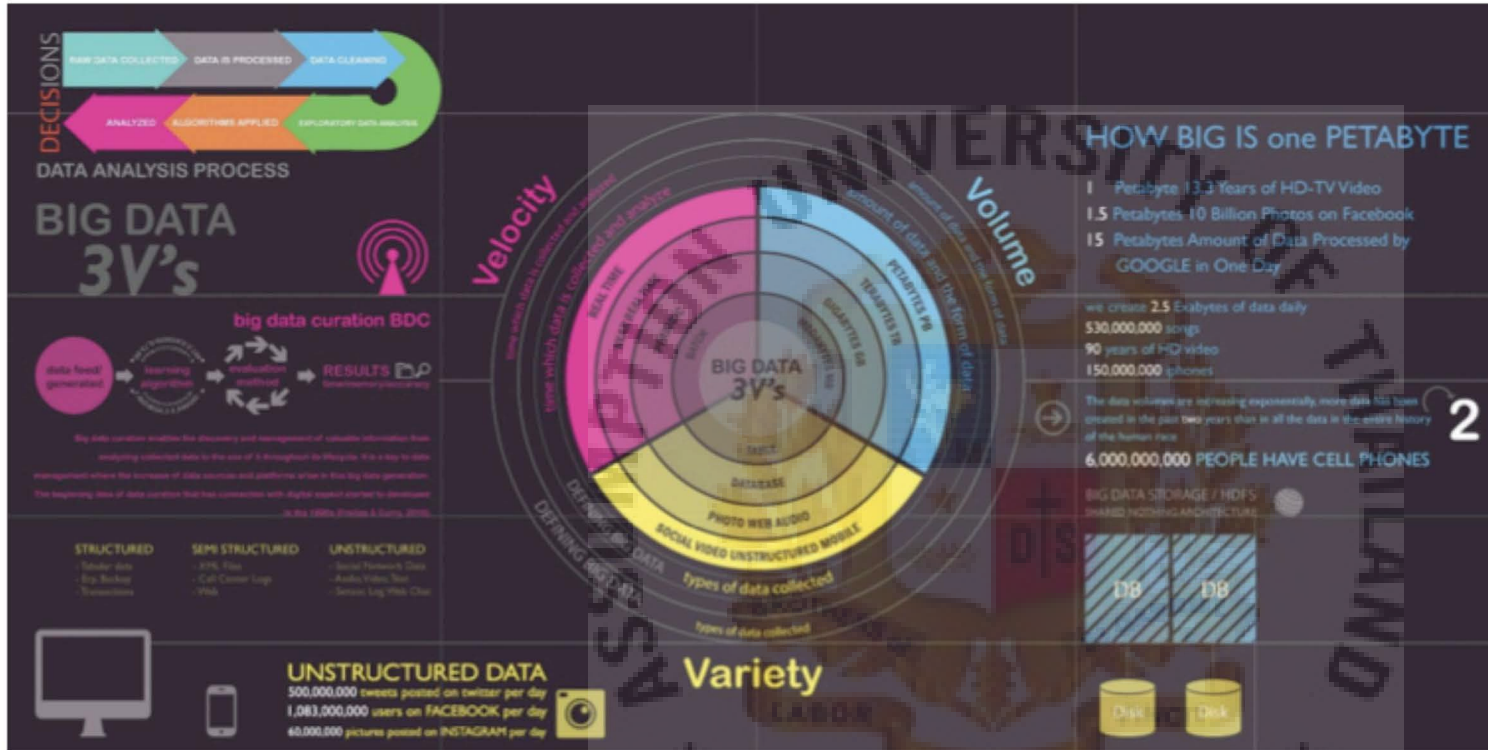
DECISIONS

RAW DATA COLLECTED

DATA IS PROCESSED

DATA CLEANING

ANALYZED

ALGORITHMS APPLIED

EXPLORATORY DATA ANALYSIS

DATA ANALYSIS PROCESS

BIG DATA 3V's

big data curation BDC

data feed/ generated

learning algorithm

evaluation method

RESULTS

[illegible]

STRUCTURED

SEMI STRUCTURED

UNSTRUCTURED

UNSTRUCTURED DATA

500,000,000 tweets posted on twitter per day

1,083,000,000 users on FACEBOOK per day

60,000,000 pictures posted on INSTAGRAM per day

Velocity

time which data is collected and analyze

REAL TIME

BATCH

Volume

amount of data and the form of data

PETABYTES PB

TERABYTES TB

GIGABYTES GB

MEGABYTES MB

BIG DATA 3V's

TEXT

DATABASE

PHOTO WEB AUDIO

SOCIAL VIDEO UNSTRUCTURED MOBILE

types of data collected

DEFINING BIG DATA

Variety

ASSUMPTION UNIVERSITY OF THAILAND

LABOR

HOW BIG IS one PETABYTE

1 Petabyte 13.3 Years of HD-TV Video

1.5 Petabytes 10 Billion Photos on Facebook

15 Petabytes Amount of Data Processed by GOOGLE in One Day

we create 2.5 Exabytes of data daily

530,000,000 songs

90 years of HD video

150,000,000 iphones

The data volumes are increasing exponentially, more data has been created in the past two years than in all the data in the entire history of the human race

2

6,000,000,000 PEOPLE HAVE CELL PHONES

BIG DATA STORAGE / HDFS

SHARED NOTHING ARCHITECTURE

DB

DB

Disk

Disk